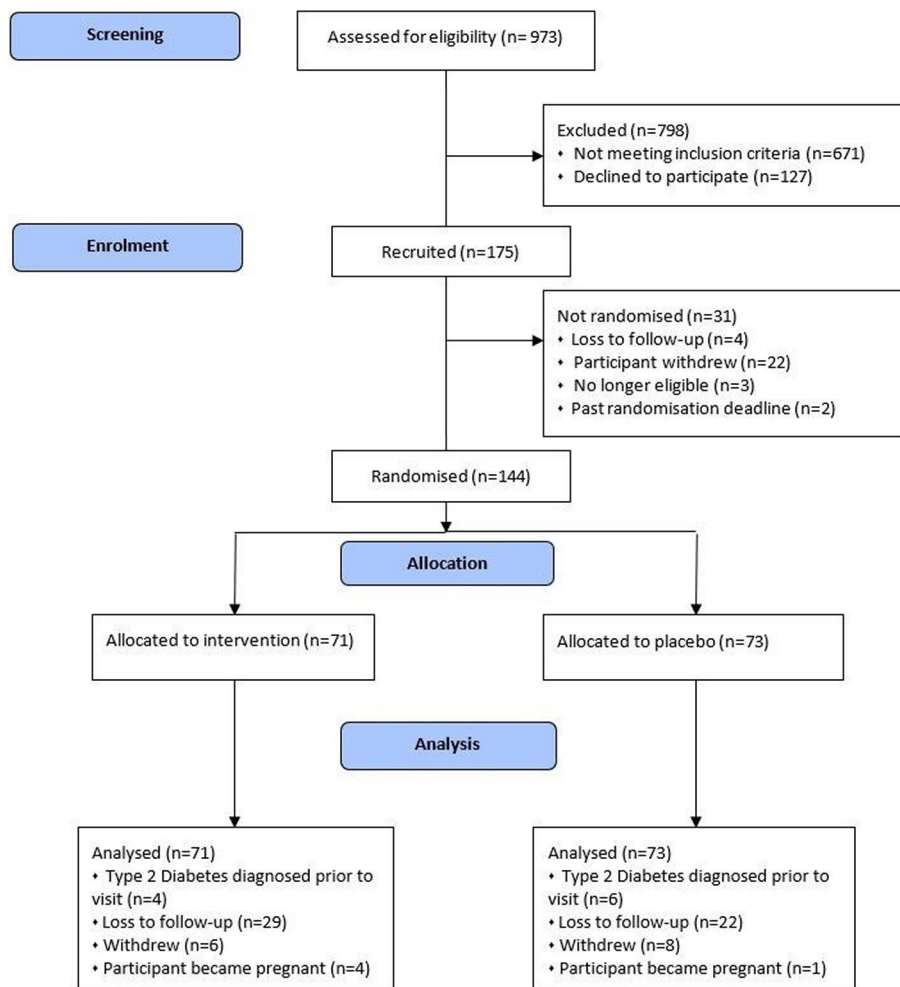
Screening

Assessed for eligibility (n= 973)

Excluded (n=798)
• Not meeting inclusion criteria (n=671)
• Declined to participate (n=127)

Enrolment

Recruited (n=175)

Not randomised (n=31)
• Loss to follow-up (n=4)
• Participant withdrew (n=22)
• No longer eligible (n=3)
• Past randomisation deadline (n=2)

Randomised (n=144)

Allocation

Allocated to intervention (n=71)

Allocated to placebo (n=73)

Analysis

Analysed (n=71)
• Type 2 Diabetes diagnosed prior to visit (n=4)
• Loss to follow-up (n=29)
• Withdrew (n=6)
• Participant became pregnant (n=4)

Analysed (n=73)
• Type 2 Diabetes diagnosed prior to visit (n=6)
• Loss to follow-up (n=22)
• Withdrew (n=8)
• Participant became pregnant (n=1)